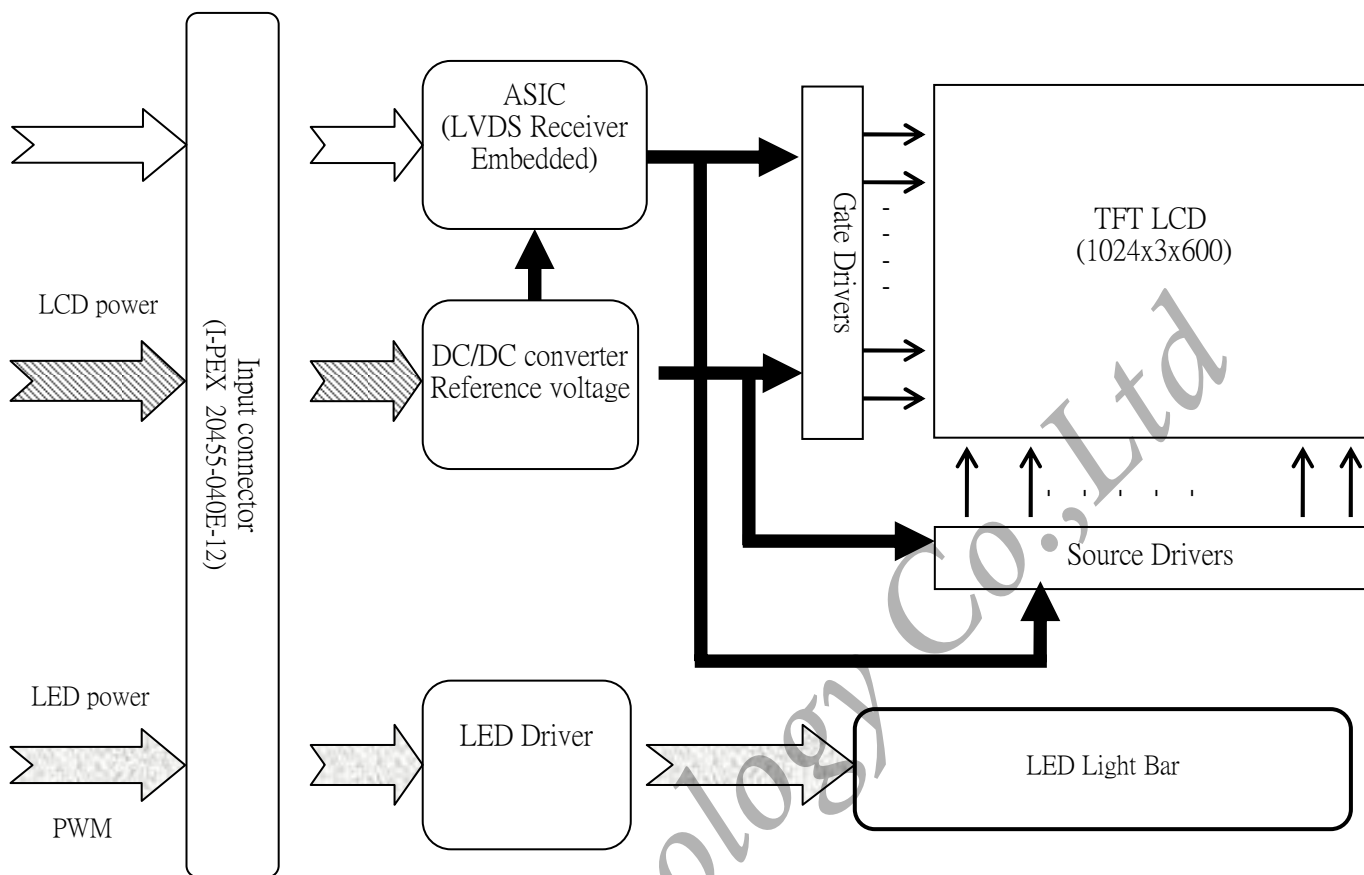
LCD power

LED power

PWM

Input connector (I-PEX 20455-040E-12)

ASIC (LVDS Receiver Embedded)

DC/DC converter Reference voltage

LED Driver

Gate Drivers

TFT LCD (1024x3x600)

Source Drivers

LED Light Bar

ology Co.,Ltd